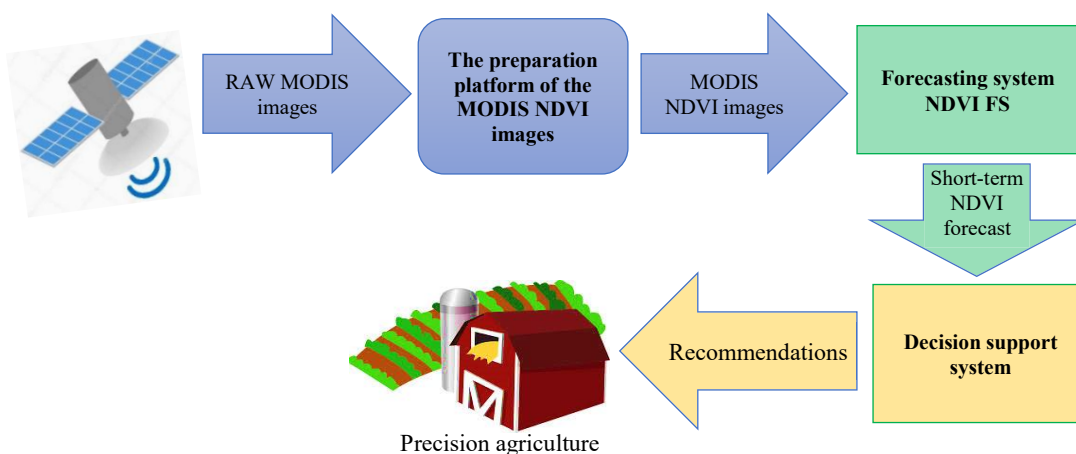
RAW MODIS images

The preparation platform of the MODIS NDVI images

MODIS NDVI images

Forecasting system NDVI FS

Short-term NDVI forecast

Decision support system

Recommendations

Precision agriculture